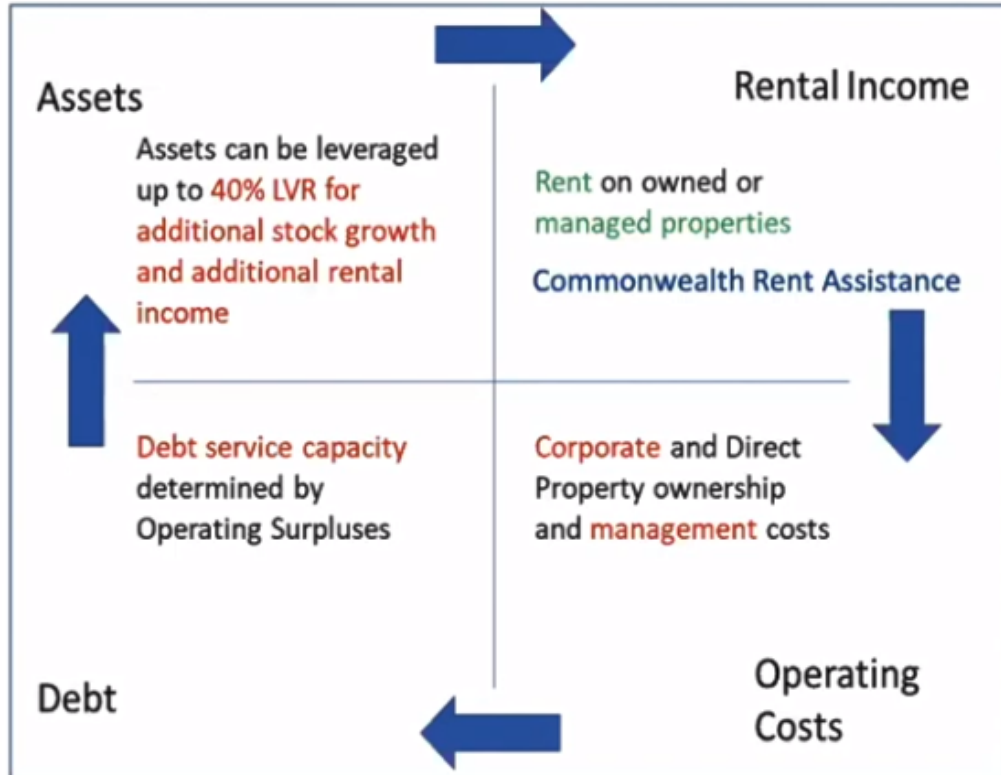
Assets

Assets can be leveraged up to 40% LVR for additional stock growth and additional rental income

Rental Income

Rent on owned or managed properties

Commonwealth Rent Assistance

Debt service capacity determined by Operating Surpluses

Corporate and Direct Property ownership and management costs

Debt

Operating Costs